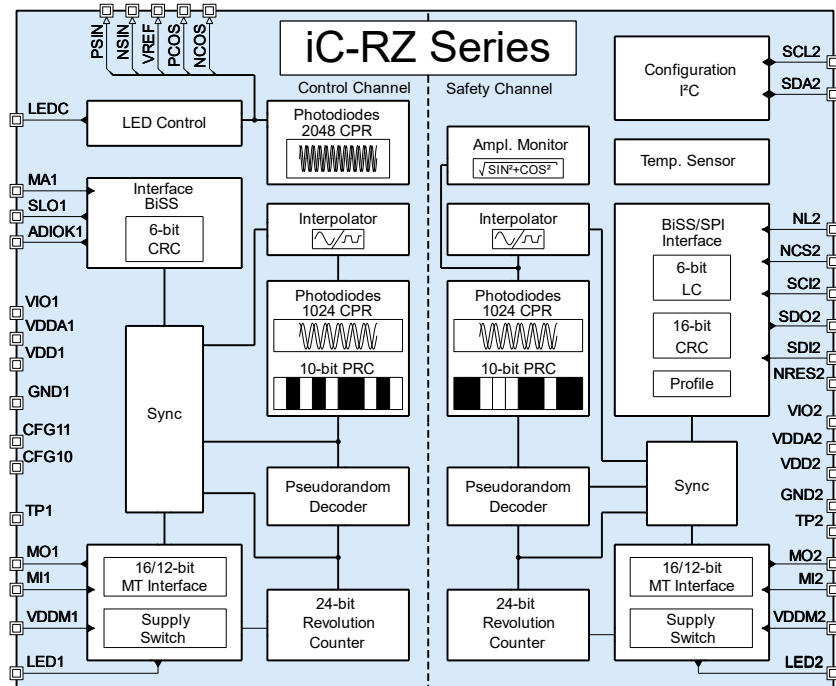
PSIN
NSIN
VREF
PCOS
NCOS

iC-RZ Series

Control Channel
Safety Channel

SCL2
SDA2
Configuration
I²C

LEDC
LED Control

Photodiodes
2048 CPR

Ampl. Monitor
$\sqrt{SIN^2+COS^2}$

Temp. Sensor

MA1
SLO1
ADIOK1
Interface
BiSS
6-bit
CRC

Interpolator

Interpolator

BiSS/SPI
Interface
6-bit
LC
16-bit
CRC
Profile

NL2
NCS2
SCI2
SDO2
SDI2
NRES2

VIO1
VDDA1
VDD1
GND1
CFG11
CFG10

Photodiodes
1024 CPR
10-bit PRC

Photodiodes
1024 CPR
10-bit PRC

Sync

VIO2
VDDA2
VDD2
GND2
TP2

TP1

Pseudorandom
Decoder

Pseudorandom
Decoder

Sync

MO1
MI1
16/12-bit
MT Interface

VDDM1
Supply
Switch

24-bit
Revolution
Counter

24-bit
Revolution
Counter

16/12-bit
MT Interface
Supply
Switch

MO2
MI2
VDDM2

LED1
LED2